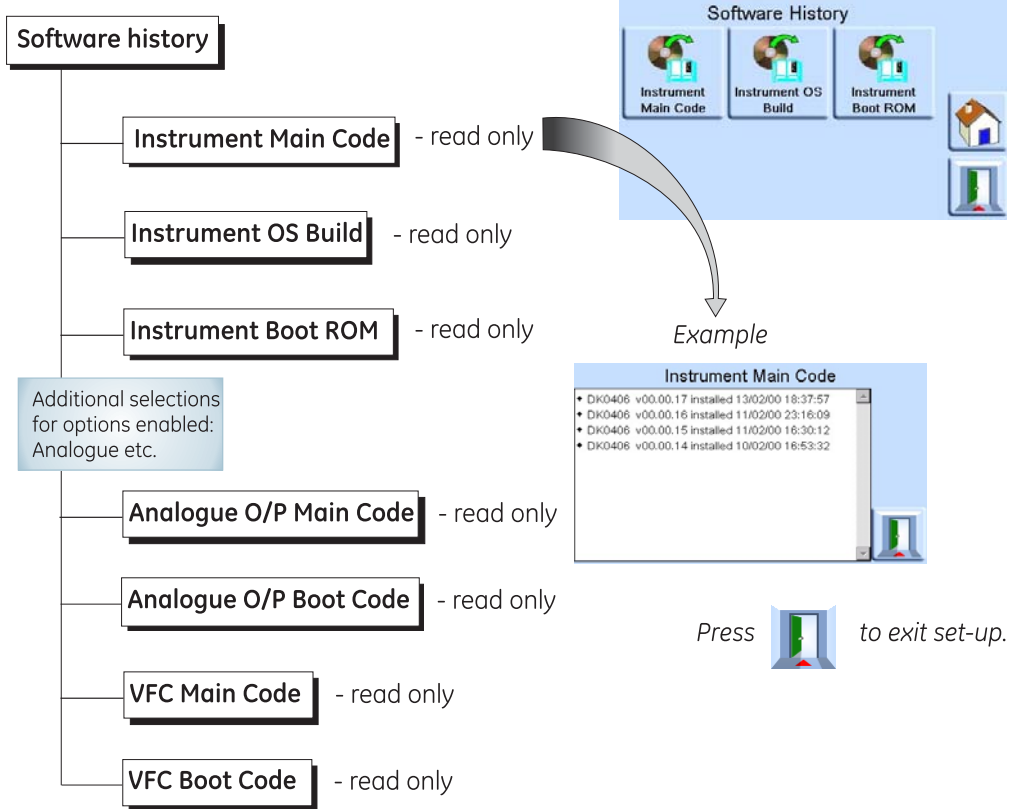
Software history

Instrument Main Code - read only

Instrument OS Build - read only

Instrument Boot ROM - read only

Additional selections for options enabled: Analogue etc.

Analogue O/P Main Code - read only

Analogue O/P Boot Code - read only

VFC Main Code - read only

VFC Boot Code - read only

Software History

Instrument Main Code

Instrument OS Build

Instrument Boot ROM

Example

Instrument Main Code

• DK0406 v00.00.17 installed 13/02/00 18:37:57
• DK0406 v00.00.16 installed 11/02/00 23:16:09
• DK0406 v00.00.15 installed 11/02/00 16:30:12
• DK0406 v00.00.14 installed 10/02/00 16:53:32

Press to exit set-up.